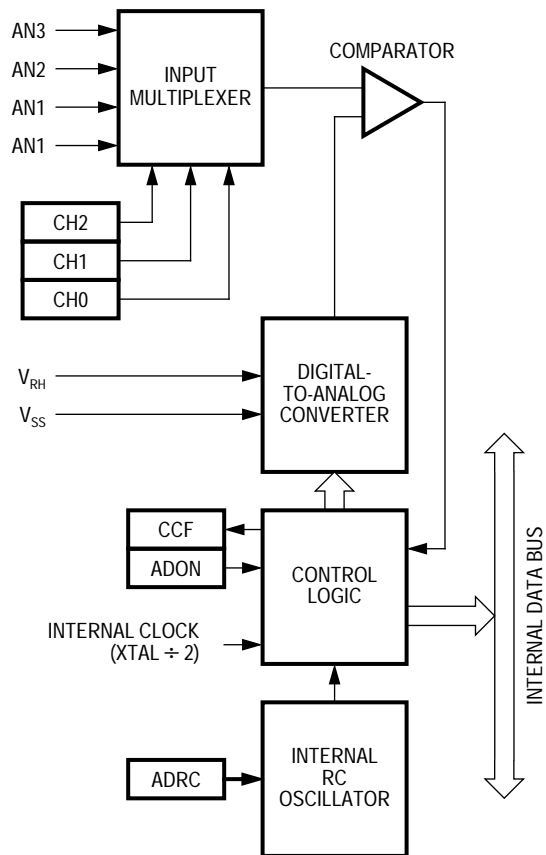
AN3
AN2
AN1
AN1

INPUT MULTIPLEXER

COMPARATOR

CH2
CH1
CH0

$V_{RH}$
$V_{SS}$

DIGITAL-TO-ANALOG CONVERTER

CCF
ADON

CONTROL LOGIC

INTERNAL CLOCK (XTAL ÷ 2)

INTERNAL DATA BUS

ADRC

INTERNAL RC OSCILLATOR